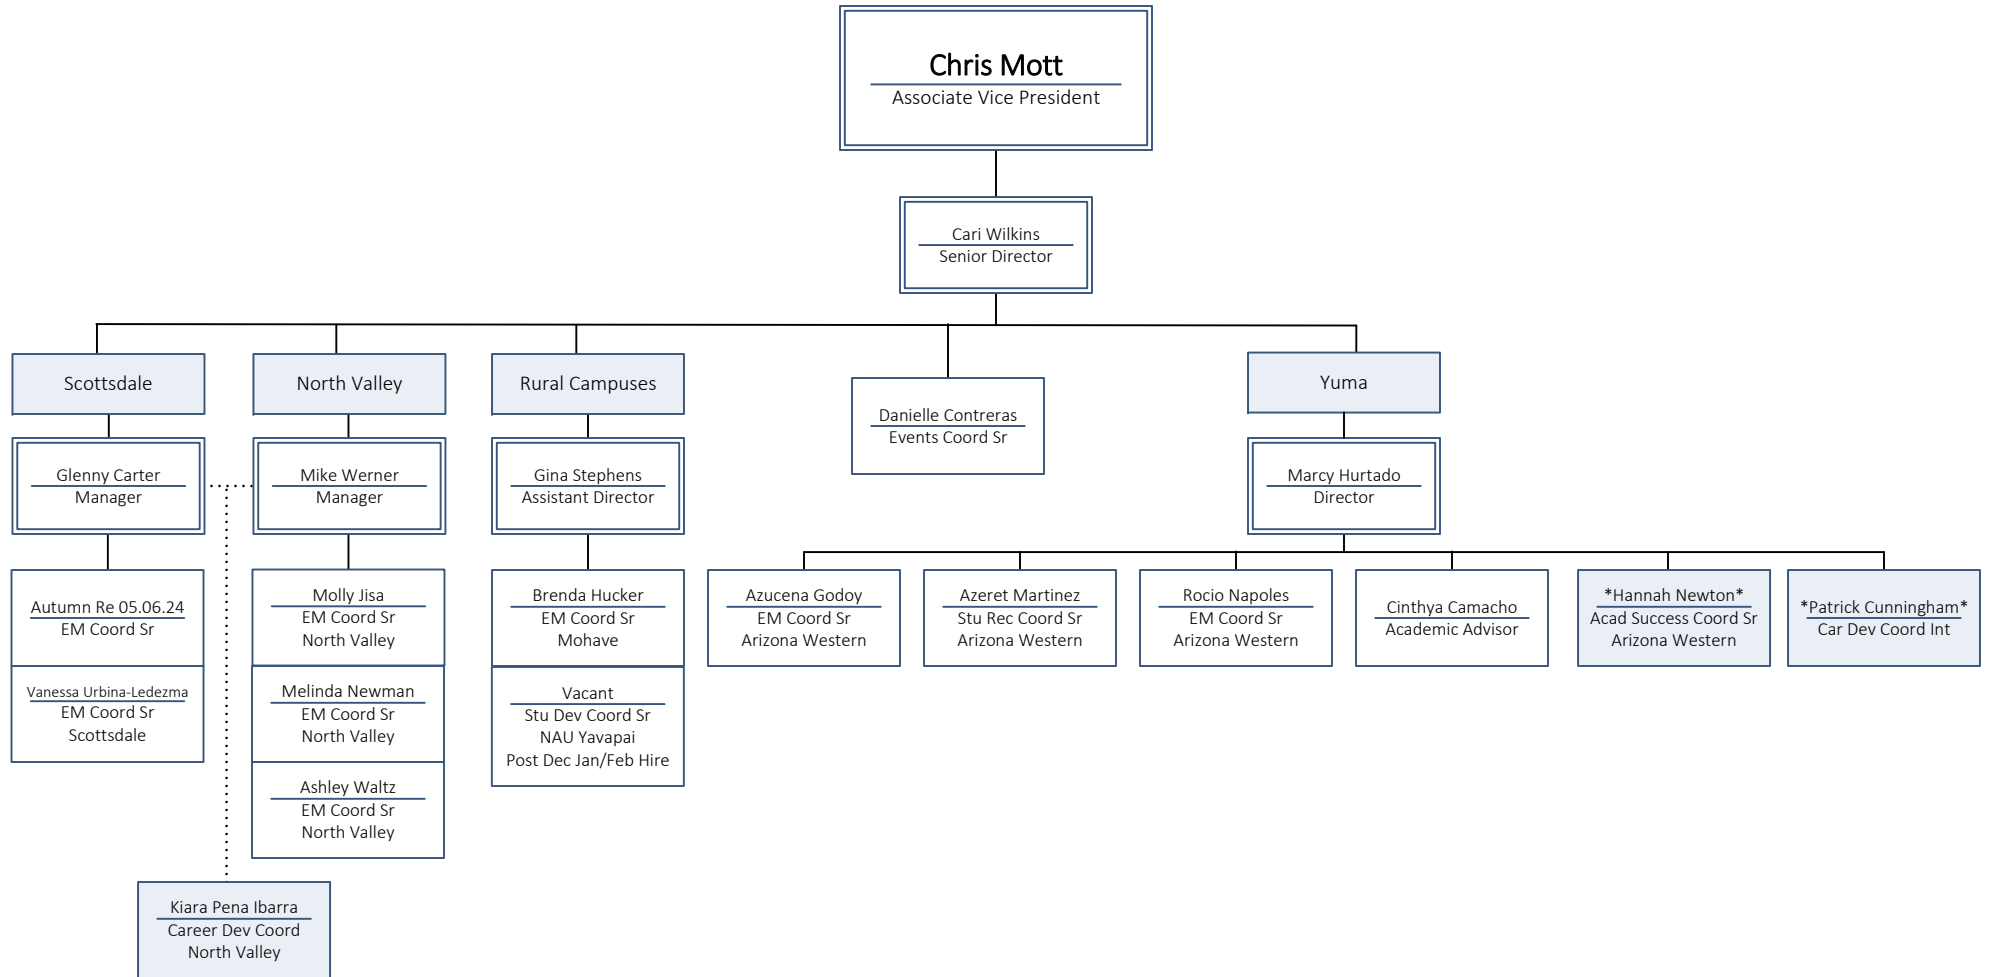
Chris Mott
Associate Vice President

Cari Wilkins
Senior Director

Scottsdale

North Valley

Rural Campuses

Danielle Contreras
Events Coord Sr

Yuma

Glenny Carter
Manager

Mike Werner
Manager

Gina Stephens
Assistant Director

Marcy Hurtado
Director

Autumn Re 05.06.24
EM Coord Sr

Vanessa Urbina-Ledezma
EM Coord Sr
Scottsdale

Molly Jisa
EM Coord Sr
North Valley

Melinda Newman
EM Coord Sr
North Valley

Ashley Waltz
EM Coord Sr
North Valley

Kiara Pena Ibarra
Career Dev Coord
North Valley

Brenda Hucker
EM Coord Sr
Mohave

Vacant
Stu Dev Coord Sr
NAU Yavapai
Post Dec Jan/Feb Hire

Azucena Godoy
EM Coord Sr
Arizona Western

Azeret Martinez
Stu Rec Coord Sr
Arizona Western

Rocio Napoles
EM Coord Sr
Arizona Western

Cinthya Camacho
Academic Advisor

*Hannah Newton*
Acad Success Coord Sr
Arizona Western

*Patrick Cunningham*
Car Dev Coord Int